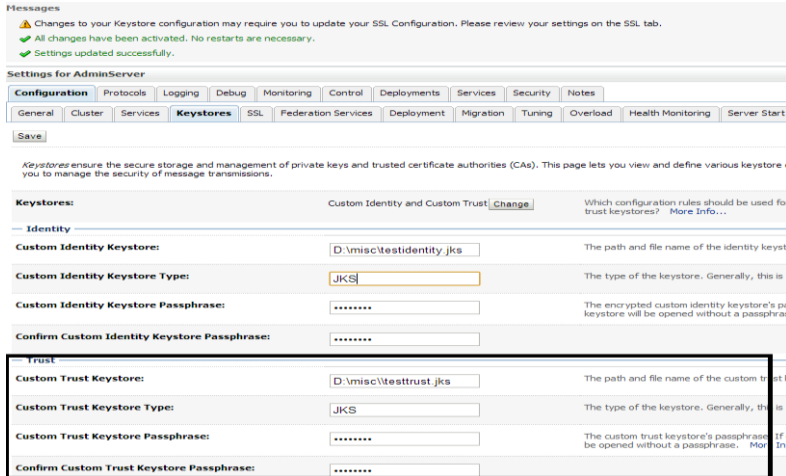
Messages

Changes to your Keystore configuration may require you to update your SSL Configuration. Please review your settings on the SSL tab.

All changes have been activated. No restarts are necessary.

Settings updated successfully.

Settings for AdminServer

Configuration | Protocols | Logging | Debug | Monitoring | Control | Deployments | Services | Security | Notes

General | Cluster | Services | Keystores | SSL | Federation Services | Deployment | Migration | Tuning | Overload | Health Monitoring | Server Start

Save

Keystores ensure the secure storage and management of private keys and trusted certificate authorities (CAs). This page lets you view and define various keystore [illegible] you to manage the security of message transmissions.

| | | |
|---|---|---|
| Keystores: | Custom Identity and Custom Trust Change | Which configuration rules should be used fo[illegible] trust keystores? More Info... |

Identity

| | | |
|---|---|---|
| Custom Identity Keystore: | D:\misc\testidentity.jks | The path and file name of the identity keyst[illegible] |
| Custom Identity Keystore Type: | JKS | The type of the keystore. Generally, this is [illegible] |
| Custom Identity Keystore Passphrase: | •••••••• | The encrypted custom identity keystore's pa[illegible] keystore will be opened without a passphra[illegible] |
| Confirm Custom Identity Keystore Passphrase: | •••••••• | |

Trust

| | | |
|---|---|---|
| Custom Trust Keystore: | D:\misc\\testtrust.jks | The path and file name of the custom trust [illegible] |
| Custom Trust Keystore Type: | JKS | The type of the keystore. Generally, this is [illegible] |
| Custom Trust Keystore Passphrase: | •••••••• | The custom trust keystore's passphrase. If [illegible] be opened without a passphrase. This a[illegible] |
| Confirm Custom Trust Keystore Passphrase: | •••••••• | |